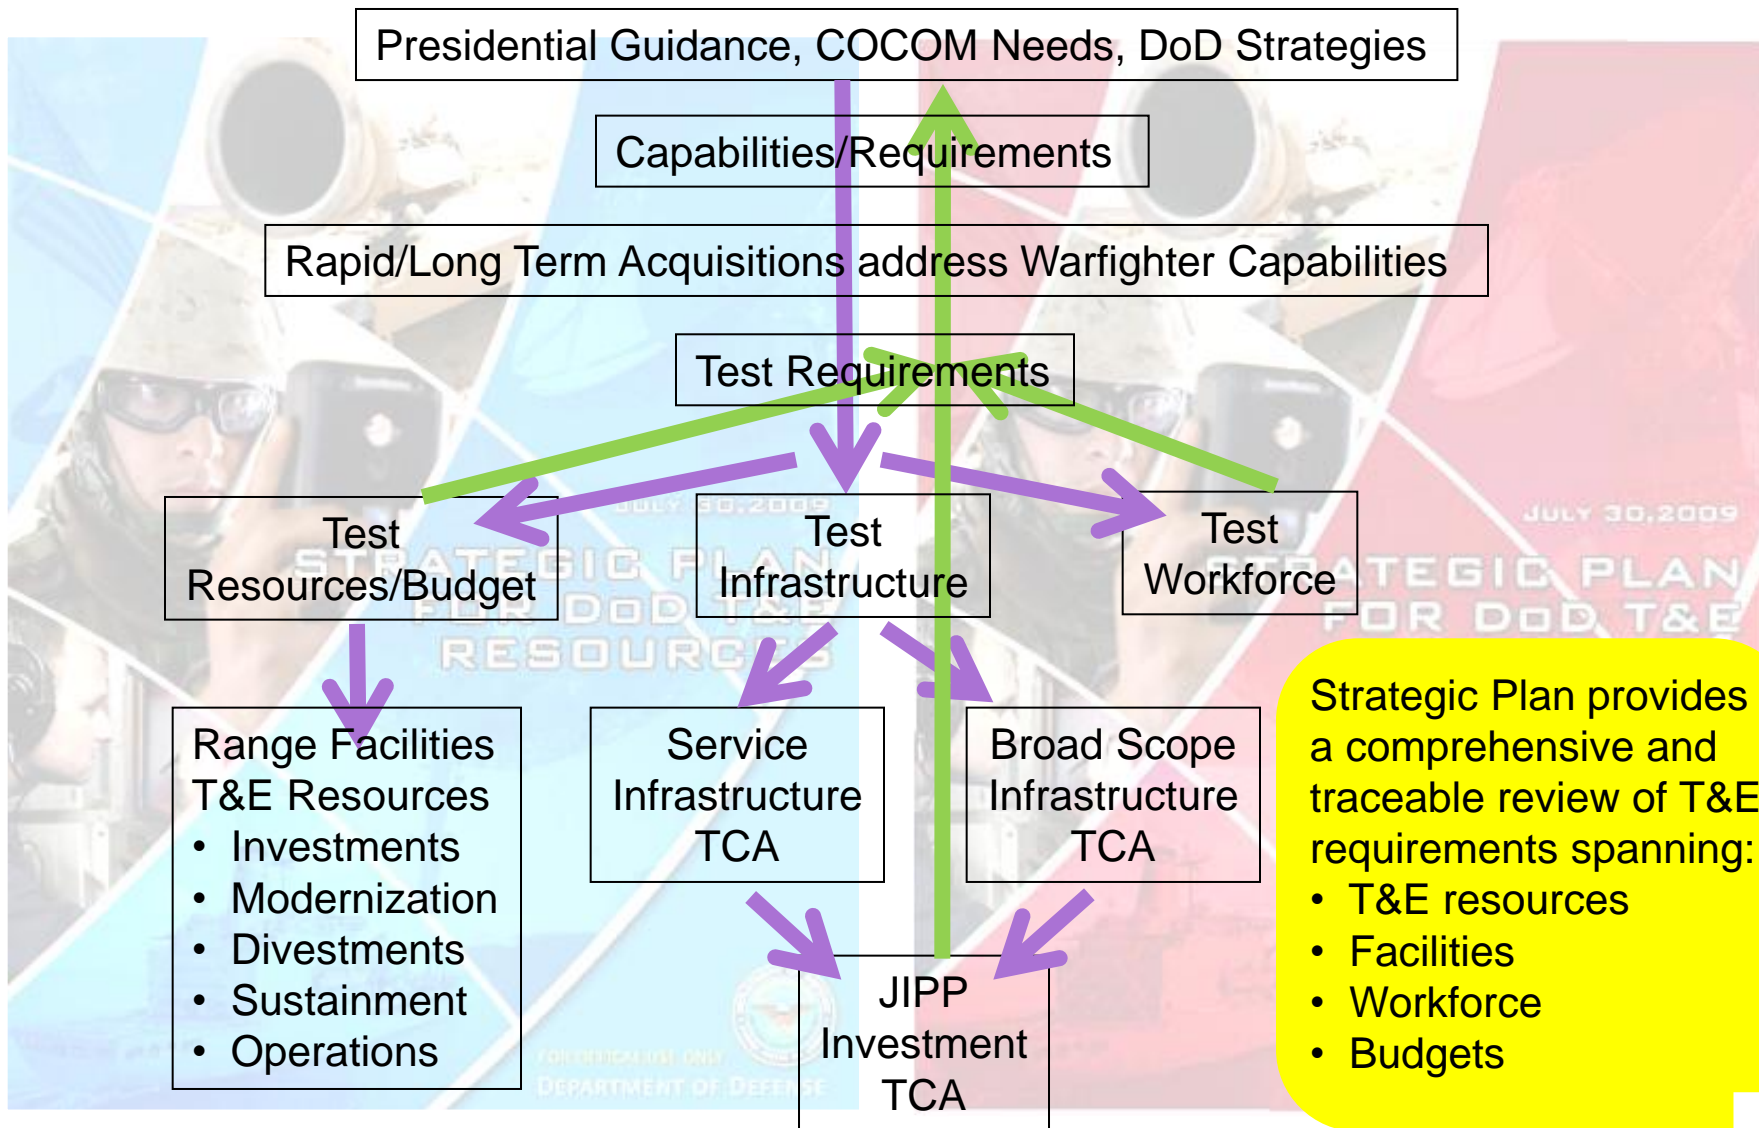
Presidential Guidance, COCOM Needs, DoD Strategies

Capabilities/Requirements

Rapid/Long Term Acquisitions address Warfighter Capabilities

Test Requirements

Test Resources/Budget

Test Infrastructure

Test Workforce

JULY 30,2009
STRATEGIC PLAN FOR DoD T&E RESOURCES

JULY 30,2009
STRATEGIC PLAN FOR DoD T&E

Range Facilities T&E Resources
• Investments
• Modernization
• Divestments
• Sustainment
• Operations

Service Infrastructure TCA

Broad Scope Infrastructure TCA

JIPP Investment TCA

FOR OFFICIAL USE ONLY
DEPARTMENT OF DEFENSE

Strategic Plan provides a comprehensive and traceable review of T&E requirements spanning:
• T&E resources
• Facilities
• Workforce
• Budgets